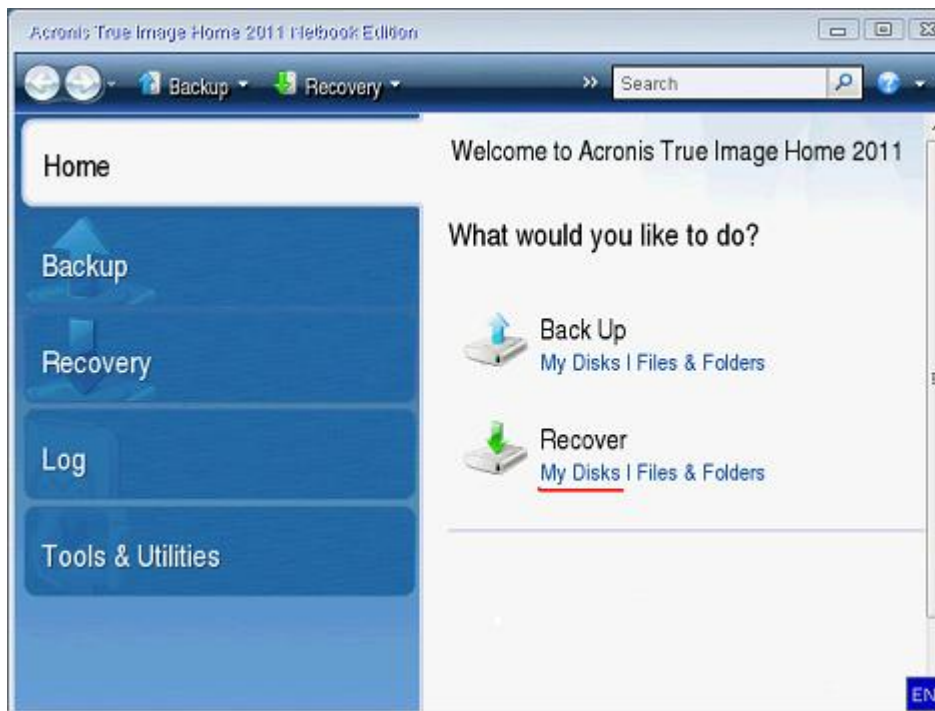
Acronis True Image Home 2011 Netbook Edition

Backup Recovery » Search

Home
Backup
Recovery
Log
Tools & Utilities

Welcome to Acronis True Image Home 2011

What would you like to do?

Back Up
My Disks I Files & Folders

Recover
My Disks I Files & Folders

EN